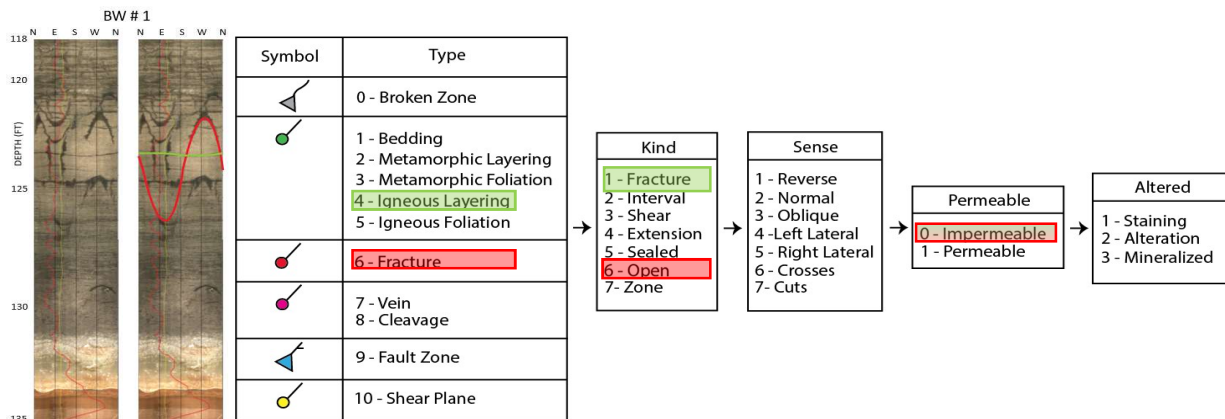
BW # 1

N E S W N N E S W N

118
120
DEPTH (FT)
125
130
135

| Symbol | Type |
|---|---|
| | 0 - Broken Zone |
| | 1 - Bedding<br>2 - Metamorphic Layering<br>3 - Metamorphic Foliation<br>4 - Igneous Layering<br>5 - Igneous Foliation |
| | 6 - Fracture |
| | 7 - Vein<br>8 - Cleavage |
| | 9 - Fault Zone |
| | 10 - Shear Plane |

Kind
1 - Fracture
2 - Interval
3 - Shear
4 - Extension
5 - Sealed
6 - Open
7- Zone

Sense
1 - Reverse
2 - Normal
3 - Oblique
4 -Left Lateral
5 - Right Lateral
6 - Crosses
7- Cuts

Permeable
0 - Impermeable
1 - Permeable

Altered
1 - Staining
2 - Alteration
3 - Mineralized